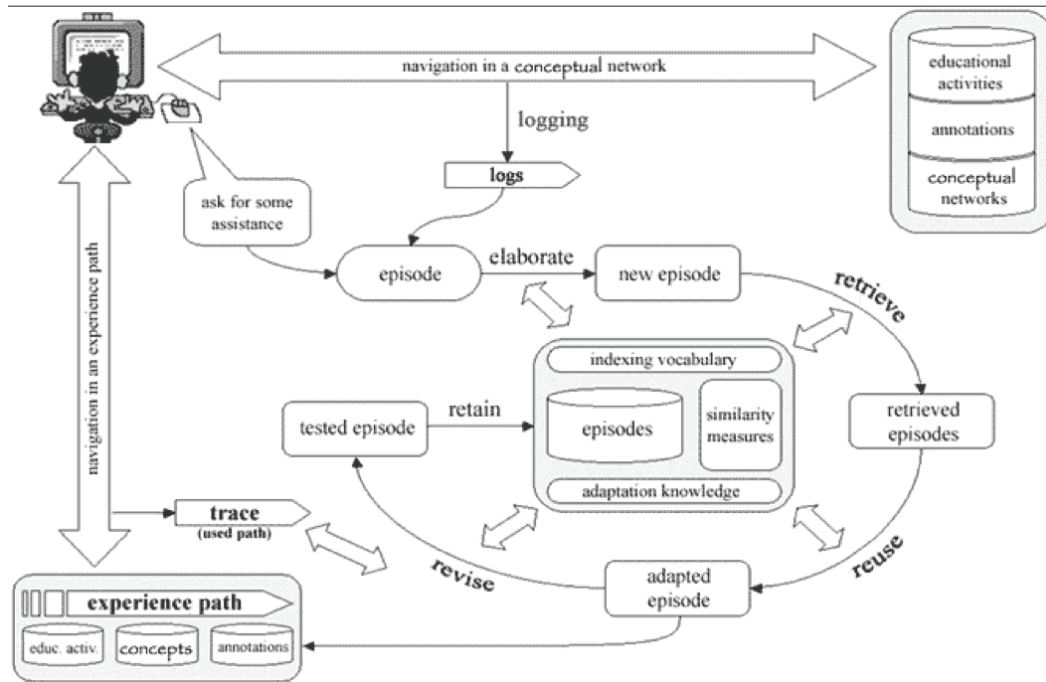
navigation in a conceptual network

educational activities

annotations

conceptual networks

logging

logs

ask for some assistance

navigation in an experience path

episode

elaborate

new episode

retrieve

indexing vocabulary

tested episode

retain

episodes

similarity measures

retrieved episodes

adaptation knowledge

trace
(used path)

revise

reuse

adapted episode

experience path

educ. activ.

concepts

annotations